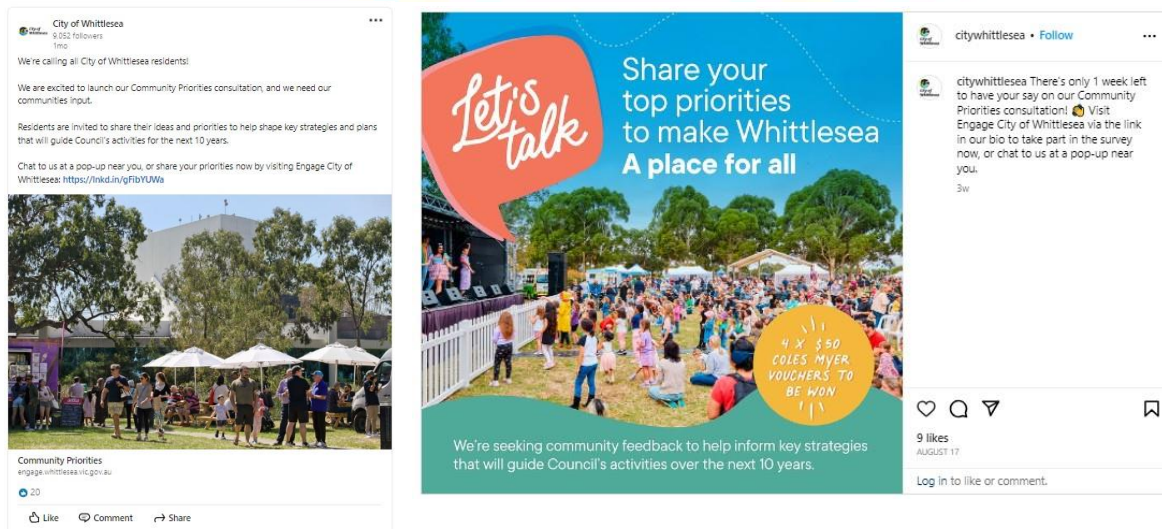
City of Whittlesea
9,052 followers
1mo
...

We're calling all City of Whittlesea residents!

We are excited to launch our Community Priorities consultation, and we need our communities input.

Residents are invited to share their ideas and priorities to help shape key strategies and plans that will guide Council's activities for the next 10 years.

Chat to us at a pop-up near you, or share your priorities now by visiting Engage City of Whittlesea: https://lnkd.in/gFibYUWa

Community Priorities
engage.whittlesea.vic.gov.au

20

Like Comment Share

Let's talk

Share your top priorities to make Whittlesea
A place for all

4 X $50 COLES MYER VOUCHERS TO BE WON

We're seeking community feedback to help inform key strategies that will guide Council's activities over the next 10 years.

citywhittlesea • Follow ...

citywhittlesea There's only 1 week left to have your say on our Community Priorities consultation! Visit Engage City of Whittlesea via the link in our bio to take part in the survey now, or chat to us at a pop-up near you.
3w

9 likes
AUGUST 17

Log in to like or comment.